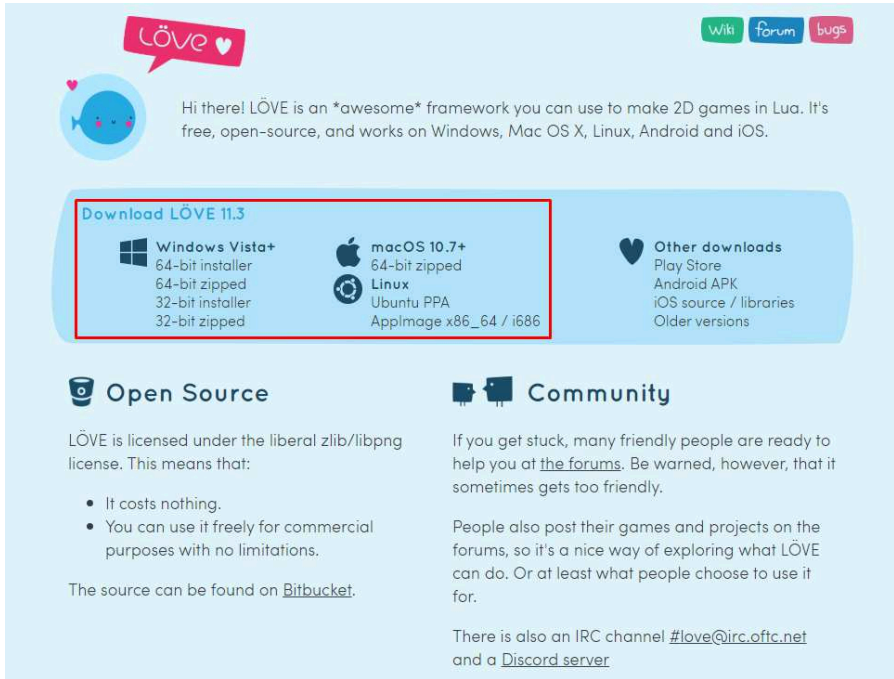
LÖVE

Wiki forum bugs

Hi there! LÖVE is an *awesome* framework you can use to make 2D games in Lua. It's free, open-source, and works on Windows, Mac OS X, Linux, Android and iOS.

Download LÖVE 11.3

Windows Vista+
64-bit installer
64-bit zipped
32-bit installer
32-bit zipped

macOS 10.7+
64-bit zipped
Linux
Ubuntu PPA
AppImage x86_64 / i686

Other downloads
Play Store
Android APK
iOS source / libraries
Older versions

Open Source

LÖVE is licensed under the liberal zlib/libpng license. This means that:

- It costs nothing.
- You can use it freely for commercial purposes with no limitations.

The source can be found on Bitbucket.

Community

If you get stuck, many friendly people are ready to help you at the forums. Be warned, however, that it sometimes gets too friendly.

People also post their games and projects on the forums, so it's a nice way of exploring what LÖVE can do. Or at least what people choose to use it for.

There is also an IRC channel #love@irc.oftc.net and a Discord server